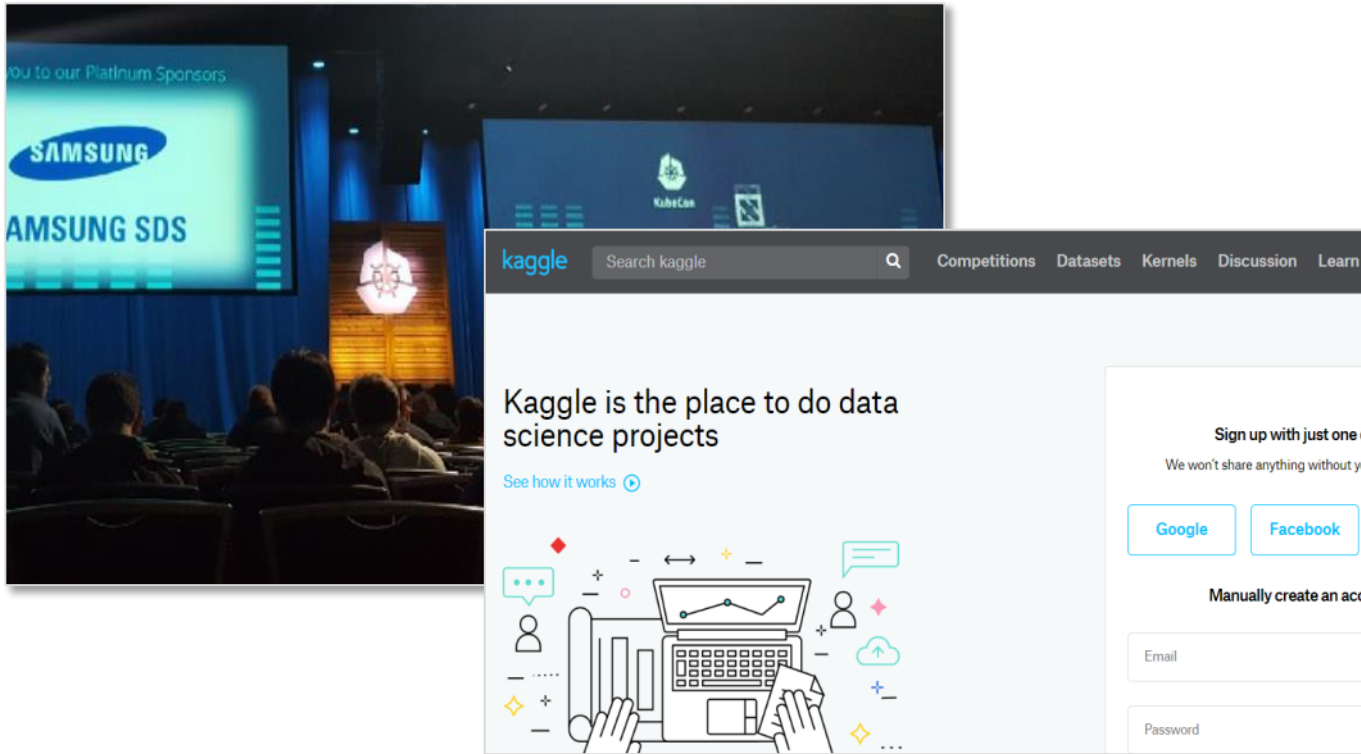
you to our Platinum Sponsors

SAMSUNG

AMSUNG SDS

KubeCon

kaggle
Search kaggle
Competitions Datasets Kernels Discussion Learn

Kaggle is the place to do data science projects

See how it works

Sign up with just one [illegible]
We won't share anything without y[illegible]

Google
Facebook

Manually create an acc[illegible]

Email

Password